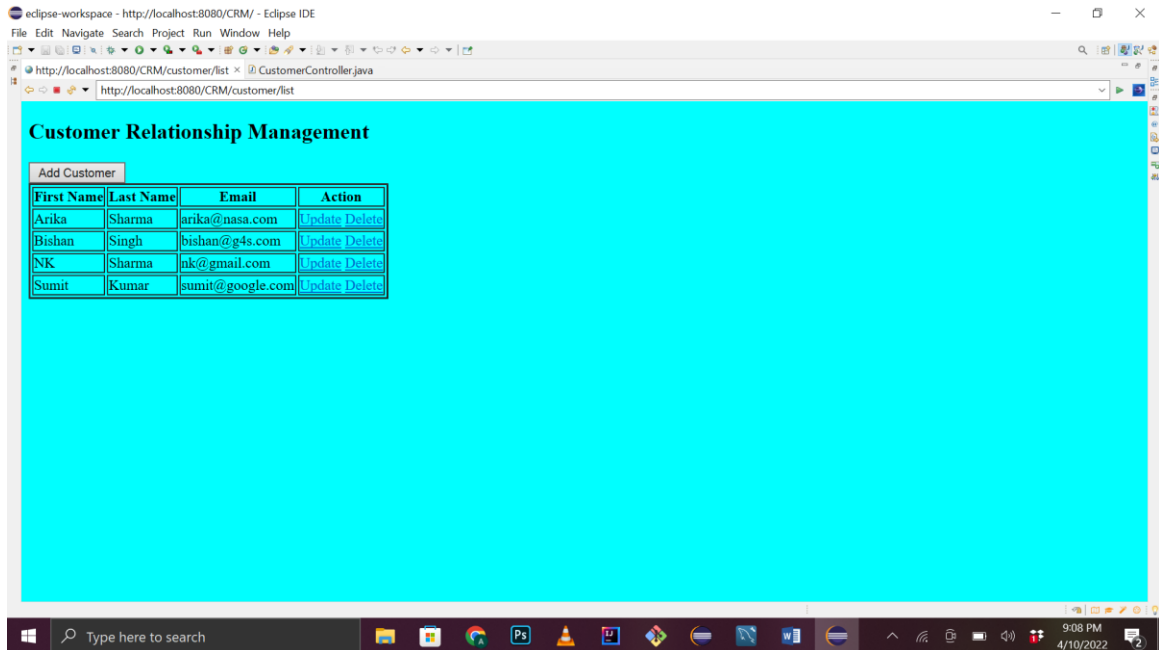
eclipse-workspace - http://localhost:8080/CRM/ - Eclipse IDE

File Edit Navigate Search Project Run Window Help

http://localhost:8080/CRM/customer/list × CustomerController.java

http://localhost:8080/CRM/customer/list

Customer Relationship Management

Add Customer

| First Name | Last Name | Email | Action |
|---|---|---|---|
| Arika | Sharma | arika@nasa.com | Update Delete |
| Bishan | Singh | bishan@g4s.com | Update Delete |
| NK | Sharma | nk@gmail.com | Update Delete |
| Sumit | Kumar | sumit@google.com | Update Delete |

Type here to search

9:08 PM
4/10/2022

2